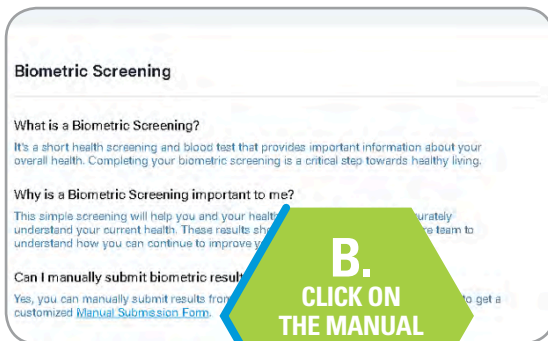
Biometric Screening

What is a Biometric Screening?

It's a short health screening and blood test that provides important information about your overall health. Completing your biometric screening is a critical step towards healthy living.

Why is a Biometric Screening important to me?

This simple screening will help you and your healt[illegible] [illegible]urately understand your current health. These results sh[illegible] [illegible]re team to understand how you can continue to improve y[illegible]

Can I manually submit biometric result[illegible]

Yes, you can manually submit results from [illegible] to get a customized Manual Submission Form.

B.
CLICK ON
THE MANUAL